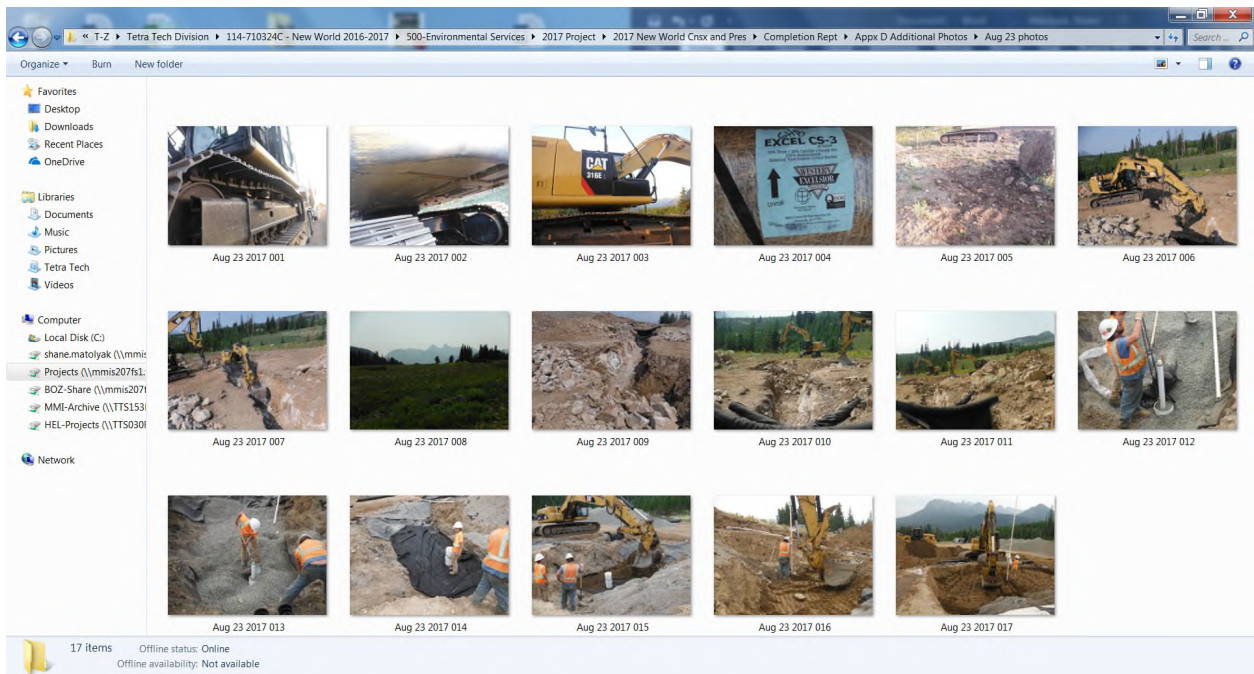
« T-Z ▸ Tetra Tech Division ▸ 114-710324C - New World 2016-2017 ▸ 500-Environmental Services ▸ 2017 Project ▸ 2017 New World Cnsx and Pres ▸ Completion Rept ▸ Appx D Additional Photos ▸ Aug 23 photos

Search...

Organize ▾ Burn New folder

Favorites
Desktop
Downloads
Recent Places
OneDrive

Libraries
Documents
Music
Pictures
Tetra Tech
Videos

Computer
Local Disk (C:)
shane.matolyak (\\mmis
Projects (\\mmis207fs1
BOZ-Share (\\mmis207
MMI-Archive (\\TTS153
HEL-Projects (\\TTS030

Network

CAT 316E

EXCEL CS-3
WESTERN EXCELSIOR
Unroll

Aug 23 2017 001
Aug 23 2017 002
Aug 23 2017 003
Aug 23 2017 004
Aug 23 2017 005
Aug 23 2017 006
Aug 23 2017 007
Aug 23 2017 008
Aug 23 2017 009
Aug 23 2017 010
Aug 23 2017 011
Aug 23 2017 012
Aug 23 2017 013
Aug 23 2017 014
Aug 23 2017 015
Aug 23 2017 016
Aug 23 2017 017

17 items Offline status: Online
Offline availability: Not available